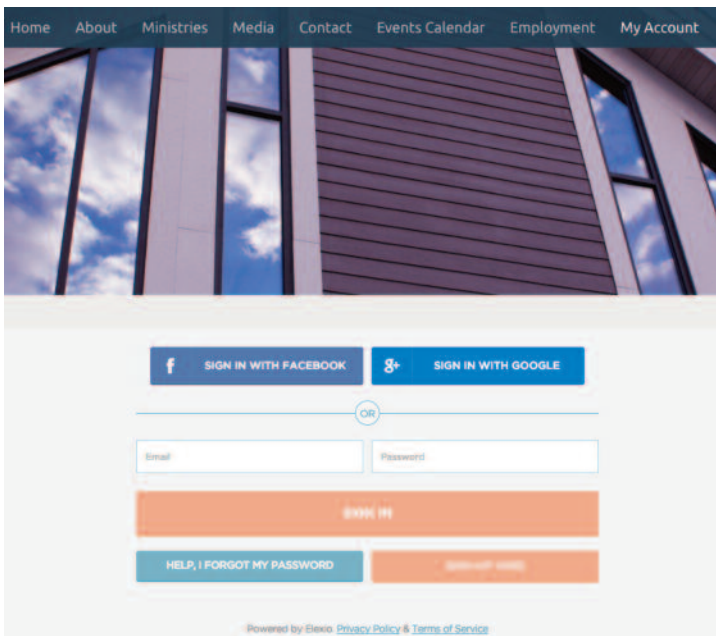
Home About Ministries Media Contact Events Calendar Employment My Account

f SIGN IN WITH FACEBOOK

g+ SIGN IN WITH GOOGLE

OR

Email

Password

SIGN IN

HELP, I FORGOT MY PASSWORD

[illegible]

Powered by Elexio Privacy Policy & Terms of Service